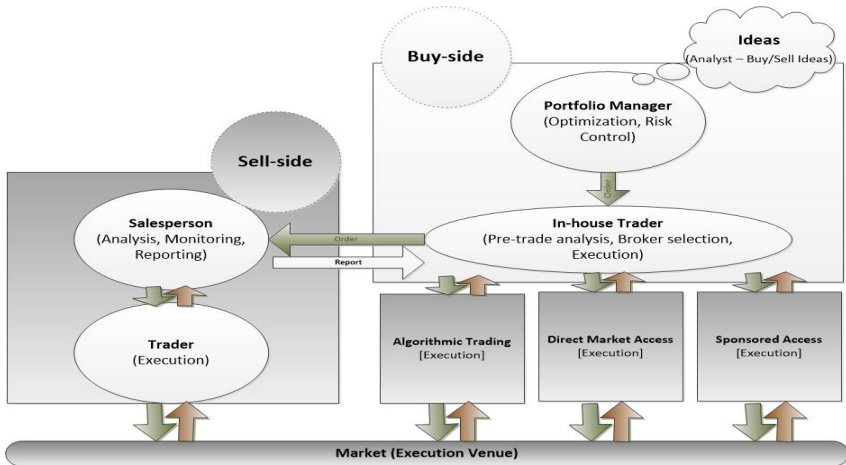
Buy-side

Ideas
(Analyst – Buy/Sell Ideas)

Portfolio Manager
(Optimization, Risk Control)

Order

Sell-side

Salesperson
(Analysis, Monitoring, Reporting)

Order

Report

In-house Trader
(Pre-trade analysis, Broker selection, Execution)

Trader
(Execution)

Algorithmic Trading
[Execution]

Direct Market Access
[Execution]

Sponsored Access
[Execution]

Market (Execution Venue)